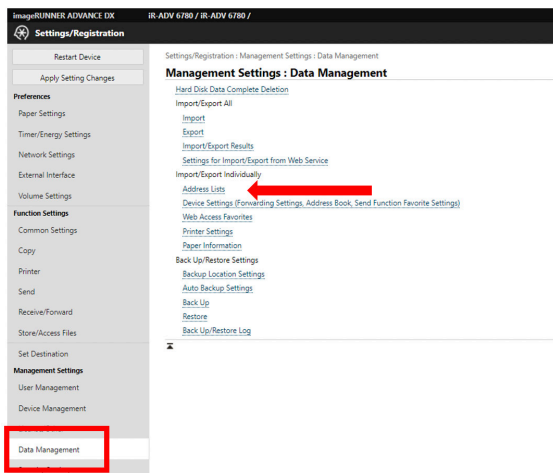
imageRUNNER ADVANCE DX iR-ADV 6780 / iR-ADV 6780 /

Settings/Registration

Restart Device

Apply Setting Changes

Preferences

Paper Settings

Timer/Energy Settings

Network Settings

External Interface

Volume Settings

Function Settings

Common Settings

Copy

Printer

Send

Receive/Forward

Store/Access Files

Set Destination

Management Settings

User Management

Device Management

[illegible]

Data Management

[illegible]

Settings/Registration : Management Settings : Data Management

Management Settings : Data Management

Hard Disk Data Complete Deletion

Import/Export All

Import

Export

Import/Export Results

Settings for Import/Export from Web Service

Import/Export Individually

Address Lists

Device Settings (Forwarding Settings, Address Book, Send Function Favorite Settings)

Web Access Favorites

Printer Settings

Paper Information

Back Up/Restore Settings

Backup Location Settings

Auto Backup Settings

Back Up

Restore

Back Up/Restore Log